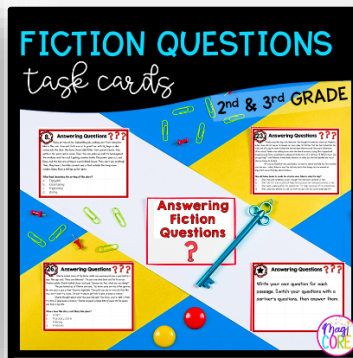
FICTION QUESTIONS

task cards

2nd & 3rd GRADE

8 Answering Questions

23 Answering Questions

Answering Fiction Questions

26 Answering Questions

Answering Questions

Write your own question for each passage. Switch your questions with a partner's questions, then answer them.

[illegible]